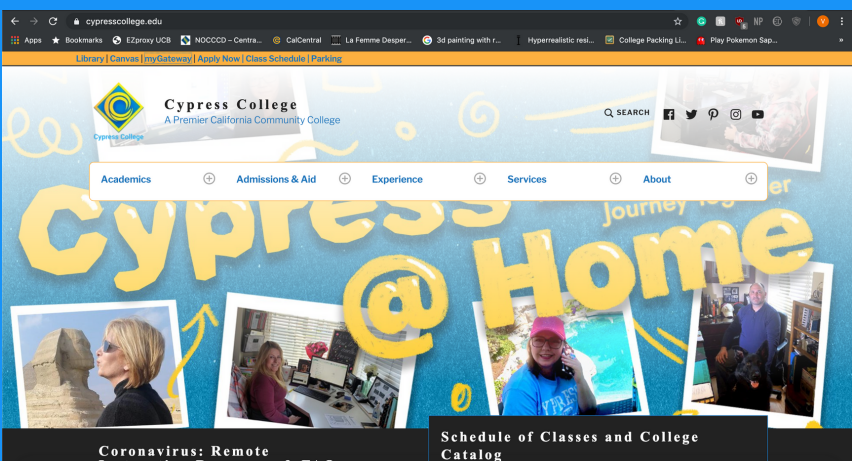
cypresscollege.edu

Apps Bookmarks EZproxy UCB NOCCCD – Centra... CalCentral La Femme Desper... 3d painting with r... Hyperrealistic resi... College Packing Li... Play Pokemon Sap...

Library | Canvas | myGateway | Apply Now | Class Schedule | Parking

Cypress College
Cypress College
A Premier California Community College

SEARCH

Academics Admissions & Aid Experience Services About

Cypress @ Home
Journey Together

Coronavirus: Remote
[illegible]

Schedule of Classes and College Catalog